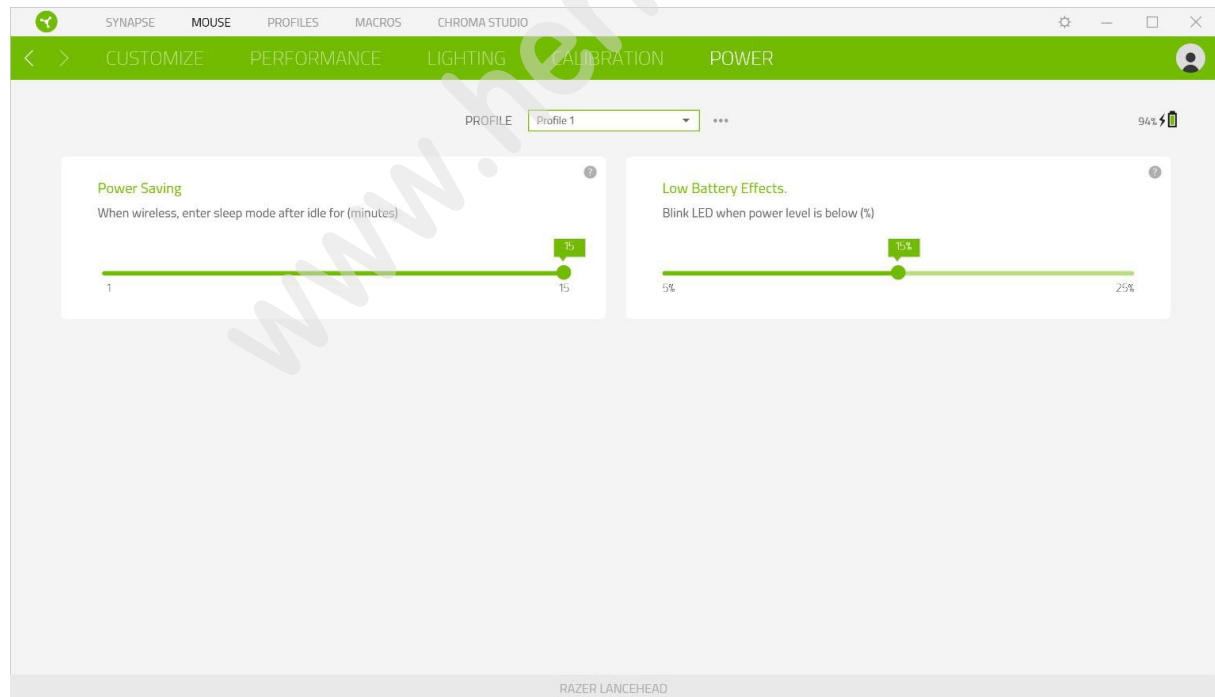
SYNAPSE MOUSE PROFILES MACROS CHROMA STUDIO

CUSTOMIZE PERFORMANCE LIGHTING CALIBRATION POWER

PROFILE Profile 1 •••

94%

Power Saving

When wireless, enter sleep mode after idle for (minutes)

15

1 15

Low Battery Effects.

Blink LED when power level is below (%)

15%

5% 25%

RAZER LANCEHEAD